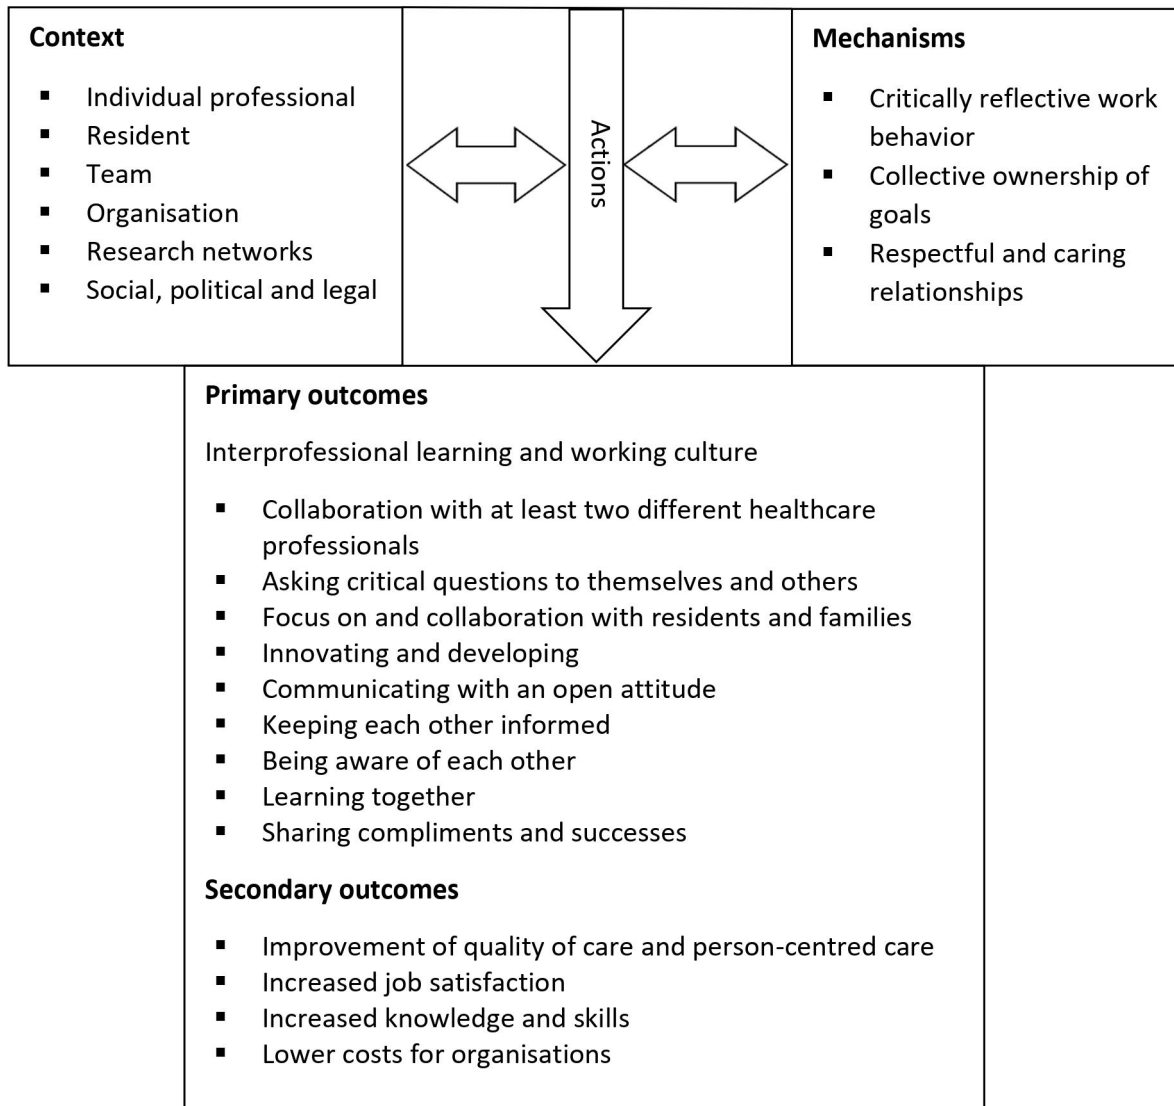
**Context**

- Individual professional
- Resident
- Team
- Organisation
- Research networks
- Social, political and legal

Actions

**Mechanisms**

- Critically reflective work behavior
- Collective ownership of goals
- Respectful and caring relationships

**Primary outcomes**

Interprofessional learning and working culture

- Collaboration with at least two different healthcare professionals
- Asking critical questions to themselves and others
- Focus on and collaboration with residents and families
- Innovating and developing
- Communicating with an open attitude
- Keeping each other informed
- Being aware of each other
- Learning together
- Sharing compliments and successes

**Secondary outcomes**

- Improvement of quality of care and person-centred care
- Increased job satisfaction
- Increased knowledge and skills
- Lower costs for organisations